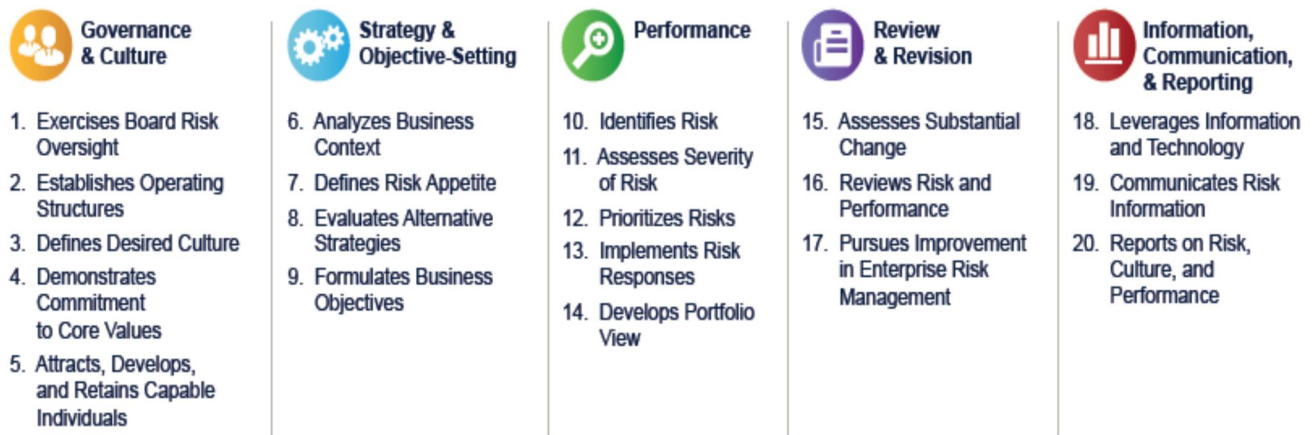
Governance & Culture

1. Exercises Board Risk Oversight
2. Establishes Operating Structures
3. Defines Desired Culture
4. Demonstrates Commitment to Core Values
5. Attracts, Develops, and Retains Capable Individuals

Strategy & Objective-Setting

6. Analyzes Business Context
7. Defines Risk Appetite
8. Evaluates Alternative Strategies
9. Formulates Business Objectives

Performance

10. Identifies Risk
11. Assesses Severity of Risk
12. Prioritizes Risks
13. Implements Risk Responses
14. Develops Portfolio View

Review & Revision

15. Assesses Substantial Change
16. Reviews Risk and Performance
17. Pursues Improvement in Enterprise Risk Management

Information, Communication, & Reporting

18. Leverages Information and Technology
19. Communicates Risk Information
20. Reports on Risk, Culture, and Performance